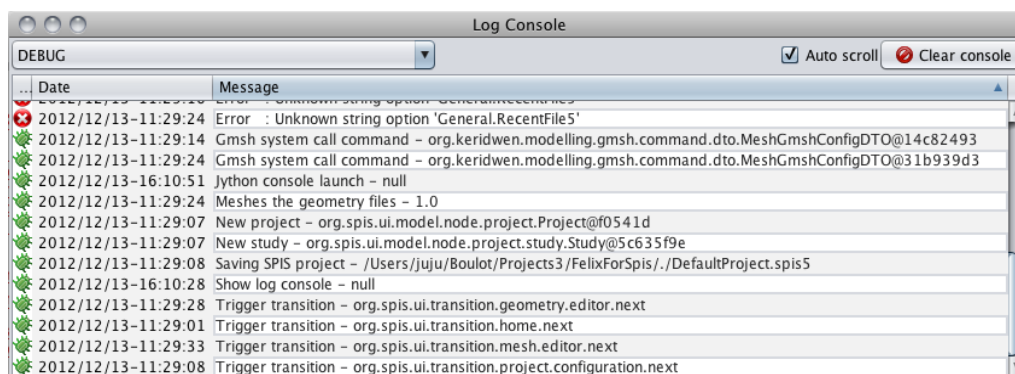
Log Console

DEBUG

Auto scroll Clear console

| ... Date | Message |
|---|---|
| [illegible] | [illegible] |
| 2012/12/13-11:29:24 | Error : Unknown string option 'General.RecentFile5' |
| 2012/12/13-11:29:14 | Gmsh system call command - org.keridwen.modelling.gmsh.command.dto.MeshGmshConfigDTO@14c82493 |
| 2012/12/13-11:29:24 | Gmsh system call command - org.keridwen.modelling.gmsh.command.dto.MeshGmshConfigDTO@31b939d3 |
| 2012/12/13-16:10:51 | Jython console launch - null |
| 2012/12/13-11:29:24 | Meshes the geometry files - 1.0 |
| 2012/12/13-11:29:07 | New project - org.spis.ui.model.node.project.Project@f0541d |
| 2012/12/13-11:29:07 | New study - org.spis.ui.model.node.project.study.Study@5c635f9e |
| 2012/12/13-11:29:08 | Saving SPIS project - /Users/juju/Boulot/Projects3/FelixForSpis/./DefaultProject.spis5 |
| 2012/12/13-16:10:28 | Show log console - null |
| 2012/12/13-11:29:28 | Trigger transition - org.spis.ui.transition.geometry.editor.next |
| 2012/12/13-11:29:01 | Trigger transition - org.spis.ui.transition.home.next |
| 2012/12/13-11:29:33 | Trigger transition - org.spis.ui.transition.mesh.editor.next |
| 2012/12/13-11:29:08 | Trigger transition - org.spis.ui.transition.project.configuration.next |